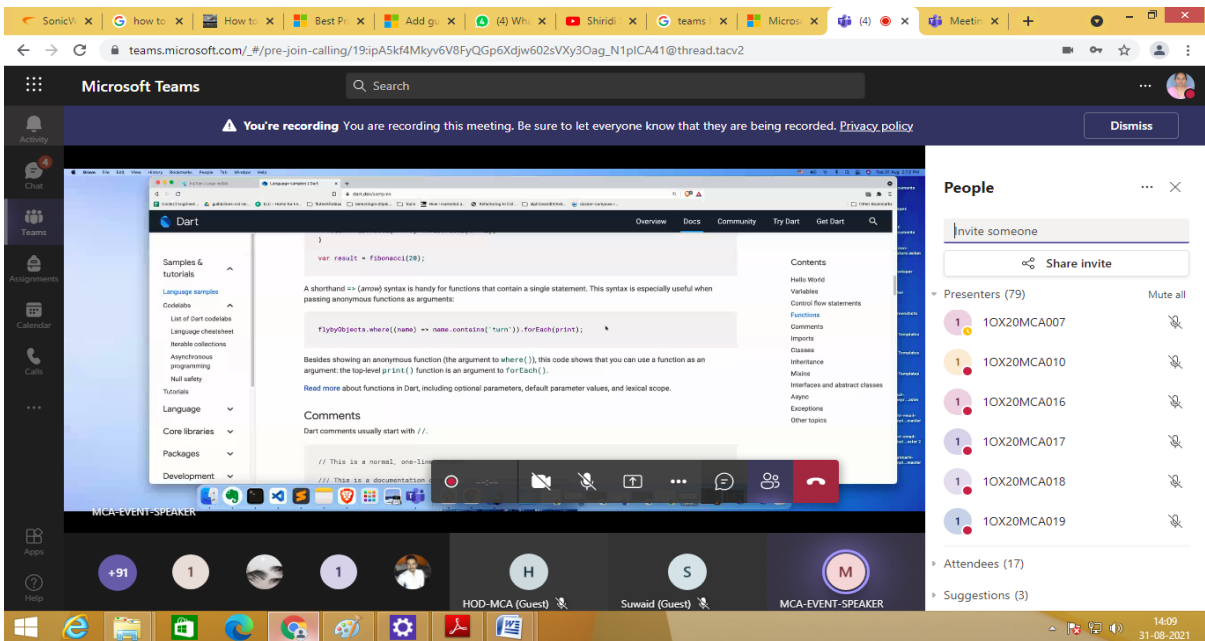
SonicW | how to | How to | Best Pr | Add gu | (4) Wh | Shiridi | teams | Micros | (4) | Meetin | +

teams.microsoft.com/_#/pre-join-calling/19:ipA5kf4Mkyv6V8FyQGp6Xdjw602sVXy3Oag_N1pICA41@thread.tacv2

Microsoft Teams

Search

Activity
4
Chat
Teams
Assignments
Calendar
Calls
...
Apps
Help

You're recording You are recording this meeting. Be sure to let everyone know that they are being recorded. Privacy policy

Dismiss

Dart

Overview Docs Community Try Dart Get Dart

Samples & tutorials
Language samples
Codelabs
List of Dart codelabs
Language cheatsheet
Iterable collections
Asynchronous programming
Null safety
Tutorials
Language
Core libraries
Packages
Development

var result = fibonacci(20);

A shorthand => (arrow) syntax is handy for functions that contain a single statement. This syntax is especially useful when passing anonymous functions as arguments:

flybyObjects.where((name) => name.contains('turn')).forEach(print);

Besides showing an anonymous function (the argument to where()), this code shows that you can use a function as an argument: the top-level print() function is an argument to forEach().

Read more about functions in Dart, including optional parameters, default parameter values, and lexical scope.

Comments
Dart comments usually start with //.

// This is a normal, one-lin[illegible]
/// This is a documentation c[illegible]

Contents
Hello World
Variables
Control flow statements
Functions
Comments
Imports
Classes
Inheritance
Mixins
Interfaces and abstract classes
Async
Exceptions
Other topics

MCA-EVENT-SPEAKER

People
Invite someone
Share invite
Presenters (79)
Mute all
1OX20MCA007
1OX20MCA010
1OX20MCA016
1OX20MCA017
1OX20MCA018
1OX20MCA019
Attendees (17)
Suggestions (3)

+91
1
1
H
HOD-MCA (Guest)
S
Suwaid (Guest)
M
MCA-EVENT-SPEAKER

14:09
31-08-2021